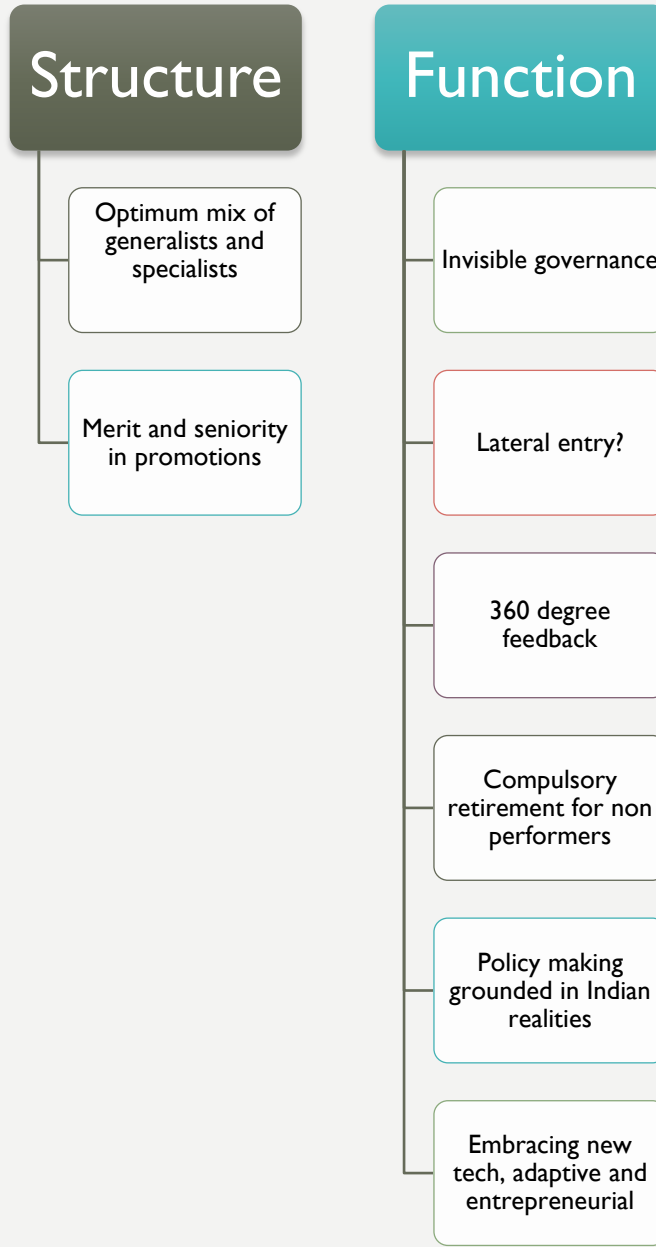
Structure

Optimum mix of generalists and specialists

Merit and seniority in promotions

Function

Invisible governance

Lateral entry?

360 degree feedback

Compulsory retirement for non performers

Policy making grounded in Indian realities

Embracing new tech, adaptive and entrepreneurial